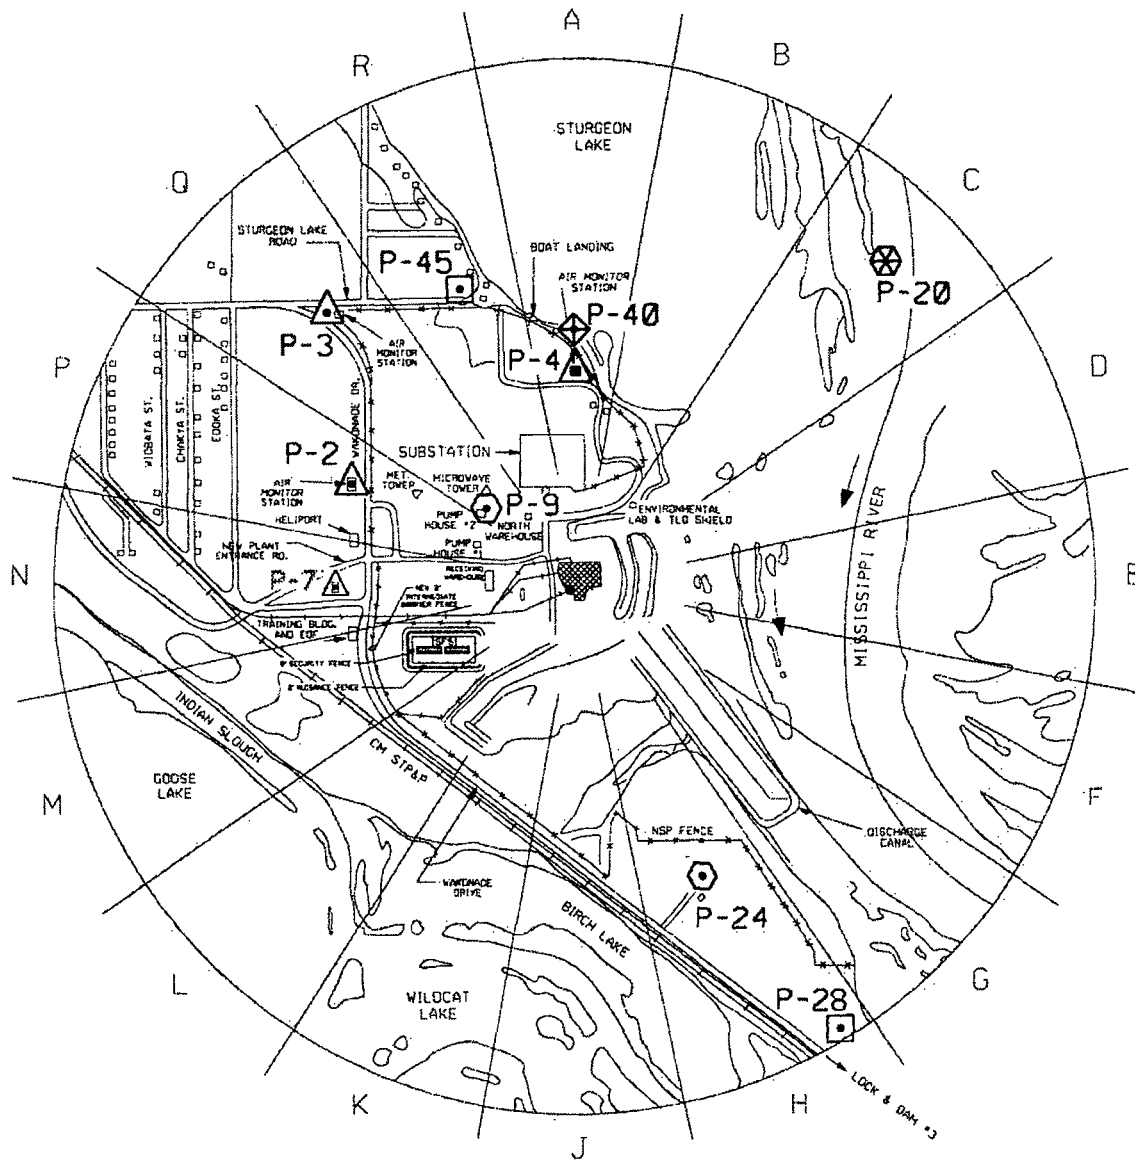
A
R
B
STURGEON LAKE
Q
C
STURGEON LAKE ROAD
P-45
BOAT LANDING
AIR MONITOR STATION
P-20
P-40
P-3
AIR MONITOR STATION
P-4
P
D
WIDBATA ST.
CHOKTA ST.
EDOKA ST.
WAKONADE DR.
SUBSTATION
P-2
AIR MONITOR STATION
MET. TOWER
MICROWAVE TOWER
P-9
PUMP HOUSE #2
NORTH WAREHOUSE
ENVIRONMENTAL LAB & TLD SHIELD
MISSISSIPPI RIVER
HELIPORT
PUMP HOUSE #1
NEW PLANT ENTRANCE RD.
RECEIVING WAREHOUSE
N
P-7
E
NEW 8' INTERMEDIATE BARRIER FENCE
TRAINING BLDG. AND EOF
ISFSI
8' SECURITY FENCE
8' NUISANCE FENCE
INDIAN SLOUGH
CM STP&P
GOOSE LAKE
M
F
NSP FENCE
DISCHARGE CANAL
WAKONADE DRIVE
P-24
BIRCH LAKE
G
L
WILDCAT LAKE
P-28
K
H
LOCK & DAM #3
J